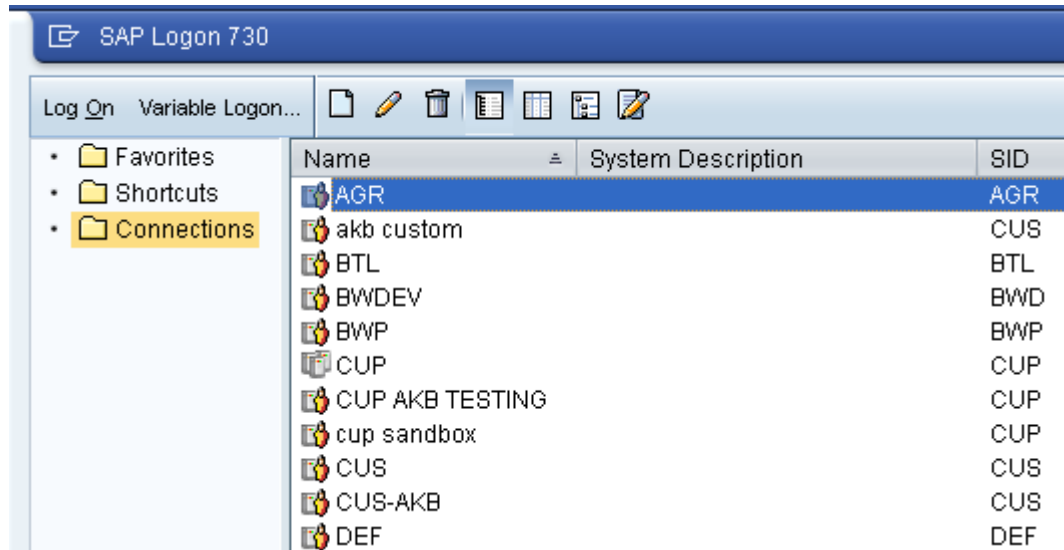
SAP Logon 730

Log On Variable Logon...

- Favorites
- Shortcuts
- Connections

| Name | System Description | SID |
|---|---|---|
| AGR | | AGR |
| akb custom | | CUS |
| BTL | | BTL |
| BWDEV | | BWD |
| BWP | | BWP |
| CUP | | CUP |
| CUP AKB TESTING | | CUP |
| cup sandbox | | CUP |
| CUS | | CUS |
| CUS-AKB | | CUS |
| DEF | | DEF |